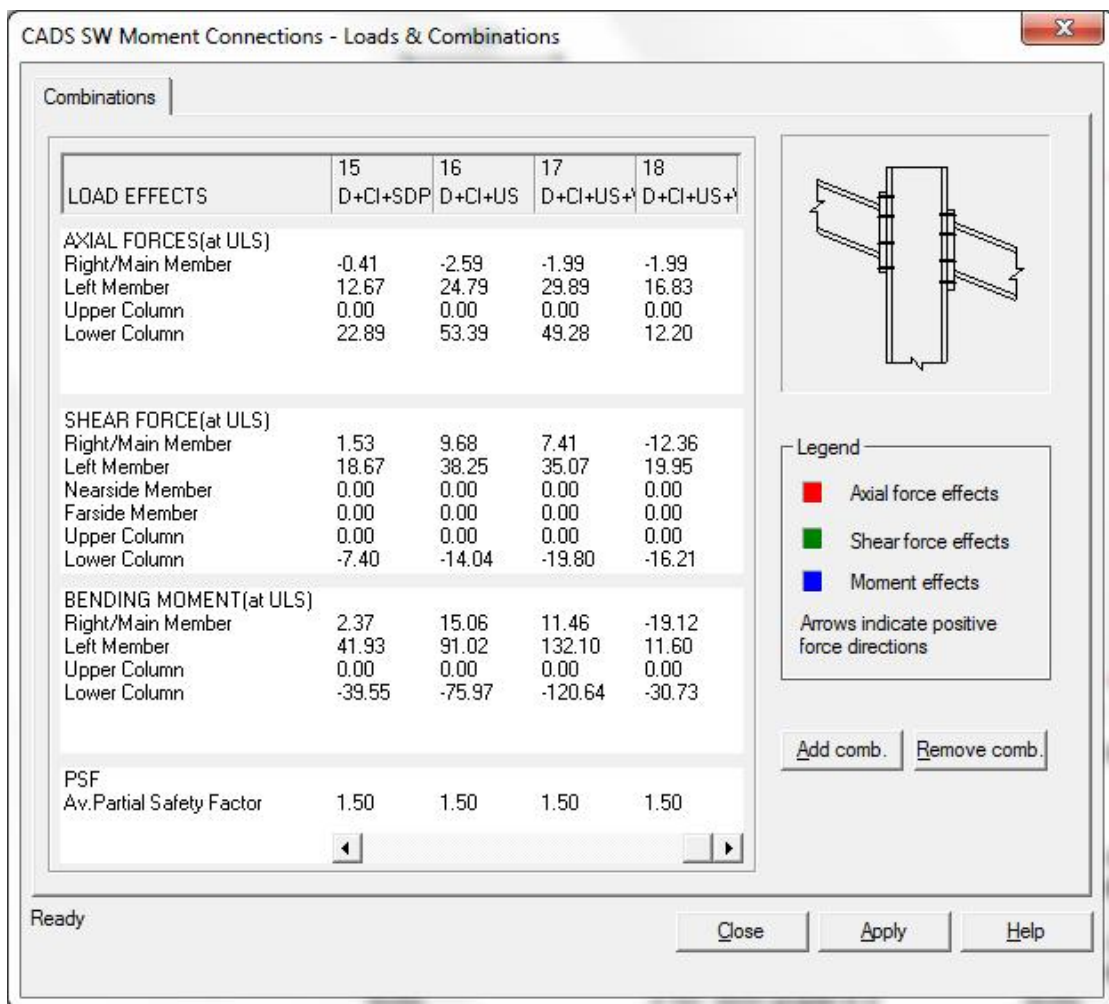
CADS SW Moment Connections - Loads & Combinations

Combinations

| LOAD EFFECTS | 15 D+CI+SDP | 16 D+CI+US | 17 D+CI+US+\ | 18 D+CI+US+\ |
|---|---|---|---|---|
| AXIAL FORCES(at ULS) | | | | |
| Right/Main Member | -0.41 | -2.59 | -1.99 | -1.99 |
| Left Member | 12.67 | 24.79 | 29.89 | 16.83 |
| Upper Column | 0.00 | 0.00 | 0.00 | 0.00 |
| Lower Column | 22.89 | 53.39 | 49.28 | 12.20 |
| SHEAR FORCE(at ULS) | | | | |
| Right/Main Member | 1.53 | 9.68 | 7.41 | -12.36 |
| Left Member | 18.67 | 38.25 | 35.07 | 19.95 |
| Nearside Member | 0.00 | 0.00 | 0.00 | 0.00 |
| Farside Member | 0.00 | 0.00 | 0.00 | 0.00 |
| Upper Column | 0.00 | 0.00 | 0.00 | 0.00 |
| Lower Column | -7.40 | -14.04 | -19.80 | -16.21 |
| BENDING MOMENT(at ULS) | | | | |
| Right/Main Member | 2.37 | 15.06 | 11.46 | -19.12 |
| Left Member | 41.93 | 91.02 | 132.10 | 11.60 |
| Upper Column | 0.00 | 0.00 | 0.00 | 0.00 |
| Lower Column | -39.55 | -75.97 | -120.64 | -30.73 |
| PSF | | | | |
| Av.Partial Safety Factor | 1.50 | 1.50 | 1.50 | 1.50 |

Legend
Axial force effects
Shear force effects
Moment effects
Arrows indicate positive force directions

Add comb. Remove comb.

Ready

Close Apply Help